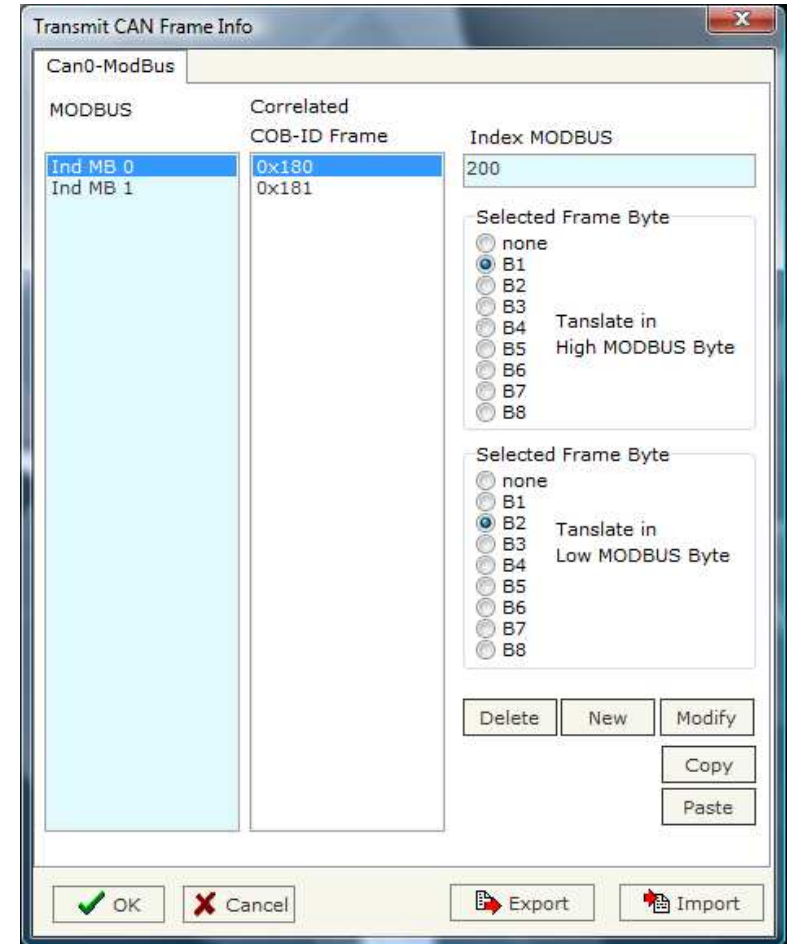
Transmit CAN Frame Info

Can0-ModBus

MODBUS

Ind MB 0
Ind MB 1

Correlated
COB-ID Frame

0x180
0x181

Index MODBUS

200

Selected Frame Byte
none
B1
B2
B3
B4
B5
B6
B7
B8
Tanslate in
High MODBUS Byte

Selected Frame Byte
none
B1
B2
B3
B4
B5
B6
B7
B8
Tanslate in
Low MODBUS Byte

Delete
New
Modify
Copy
Paste

OK
Cancel
Export
Import